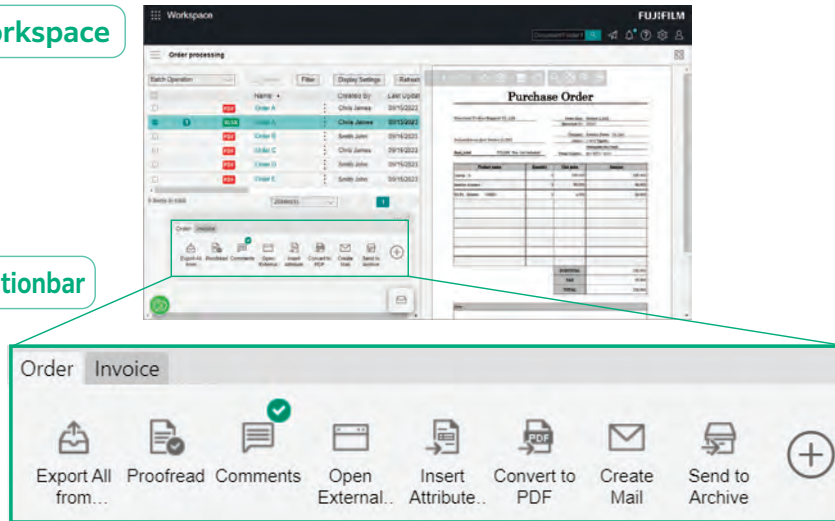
orkspace

Workspace FUJIFILM

Order processing

Batch Operation Filter Display Settings Refresh

| | | Name | Created By | Last Updat |
|---|---|---|---|---|
| | PDF | Order A | Chris James | 09/15/2023 |
| | XLSX | Order A | Chris James | 09/15/2023 |
| | PDF | Order B | Smith John | 09/16/2023 |
| | PDF | Order C | Chris James | 09/16/2023 |
| | PDF | Order D | Smith John | 09/15/2023 |
| | PDF | Order E | Smith John | 09/15/2023 |

Purchase Order

tionbar

Order Invoice

Export All from... Proofread Comments Open External.. Insert Attribute.. Convert to PDF Create Mail Send to Archive